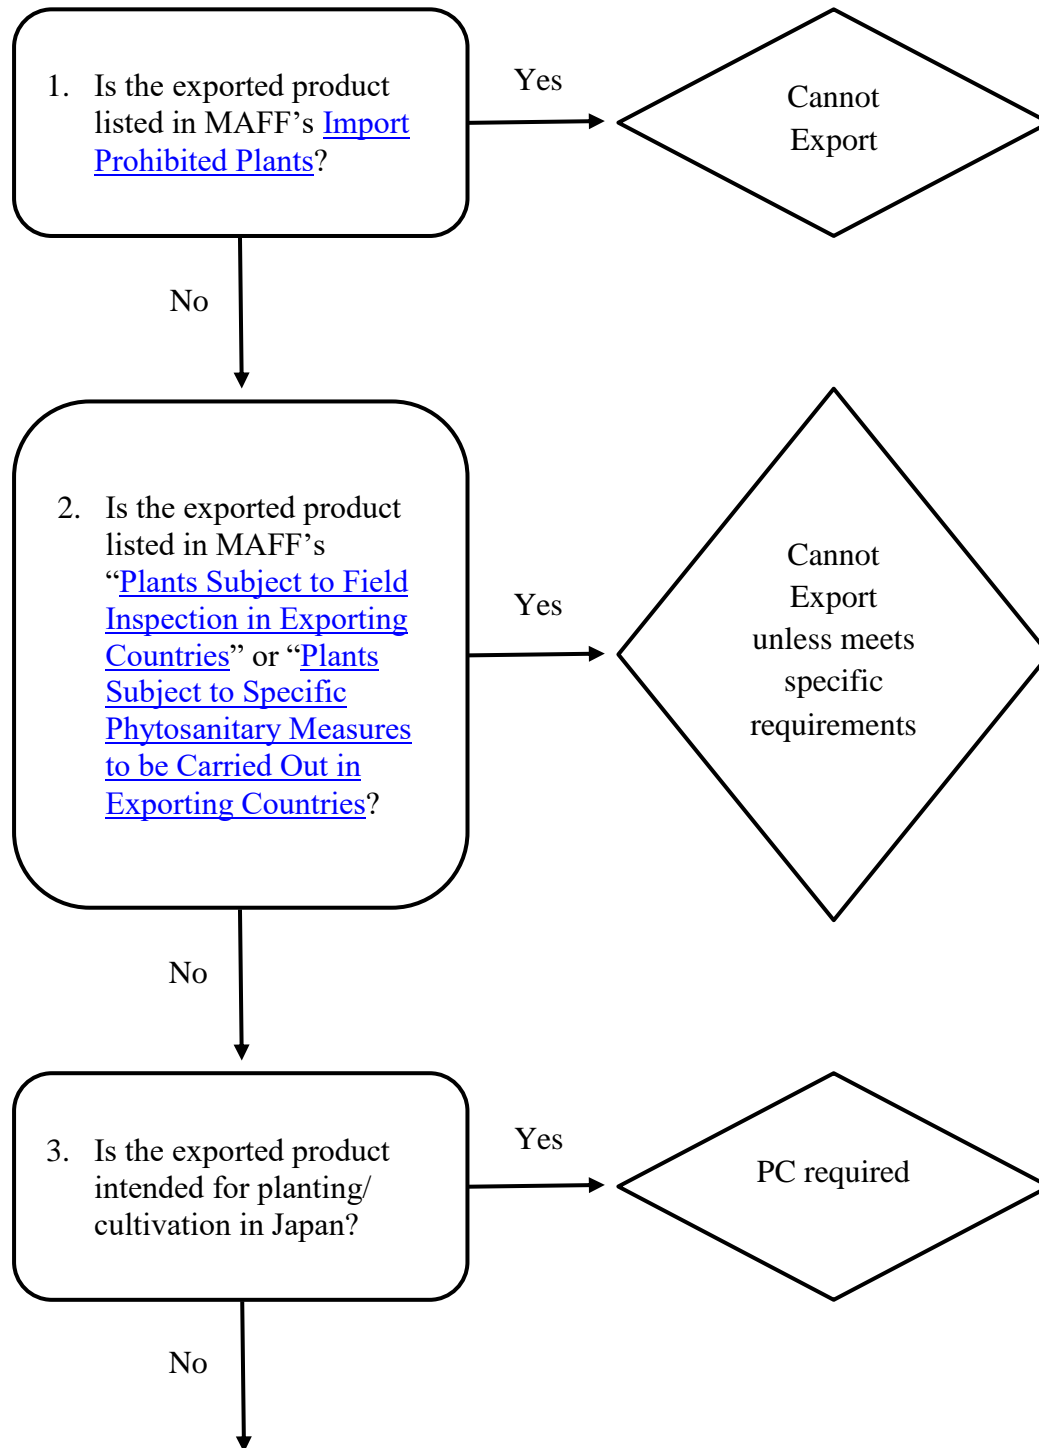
1. Is the exported product listed in MAFF’s Import Prohibited Plants?

Yes

Cannot Export

No

2. Is the exported product listed in MAFF’s “Plants Subject to Field Inspection in Exporting Countries” or “Plants Subject to Specific Phytosanitary Measures to be Carried Out in Exporting Countries?

Yes

Cannot Export unless meets specific requirements

No

3. Is the exported product intended for planting/ cultivation in Japan?

Yes

PC required

No